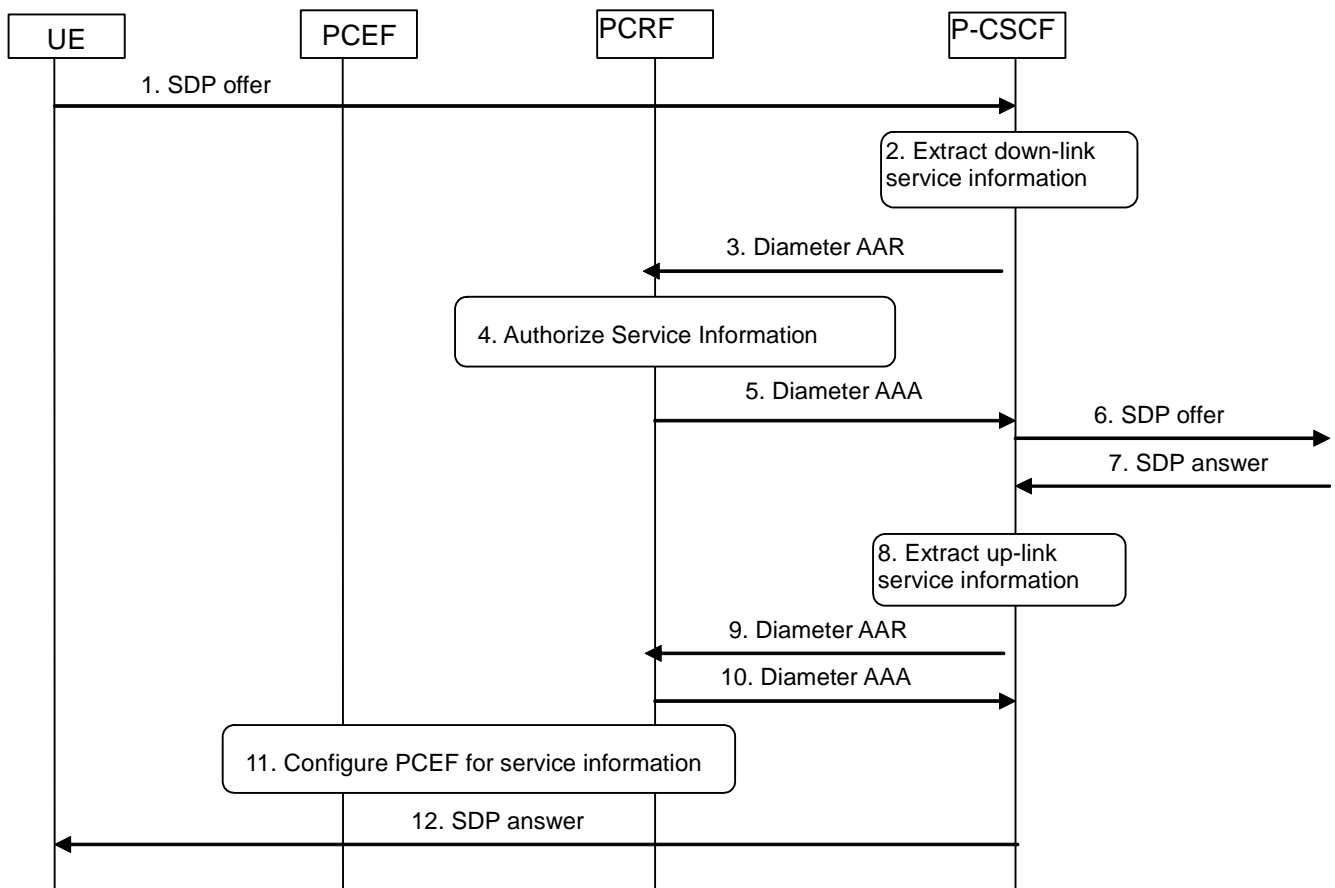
UE

PCEF

PCRF

P-CSCF

1. SDP offer

2. Extract down-link service information

3. Diameter AAR

4. Authorize Service Information

5. Diameter AAA

6. SDP offer

7. SDP answer

8. Extract up-link service information

9. Diameter AAR

10. Diameter AAA

11. Configure PCEF for service information

12. SDP answer